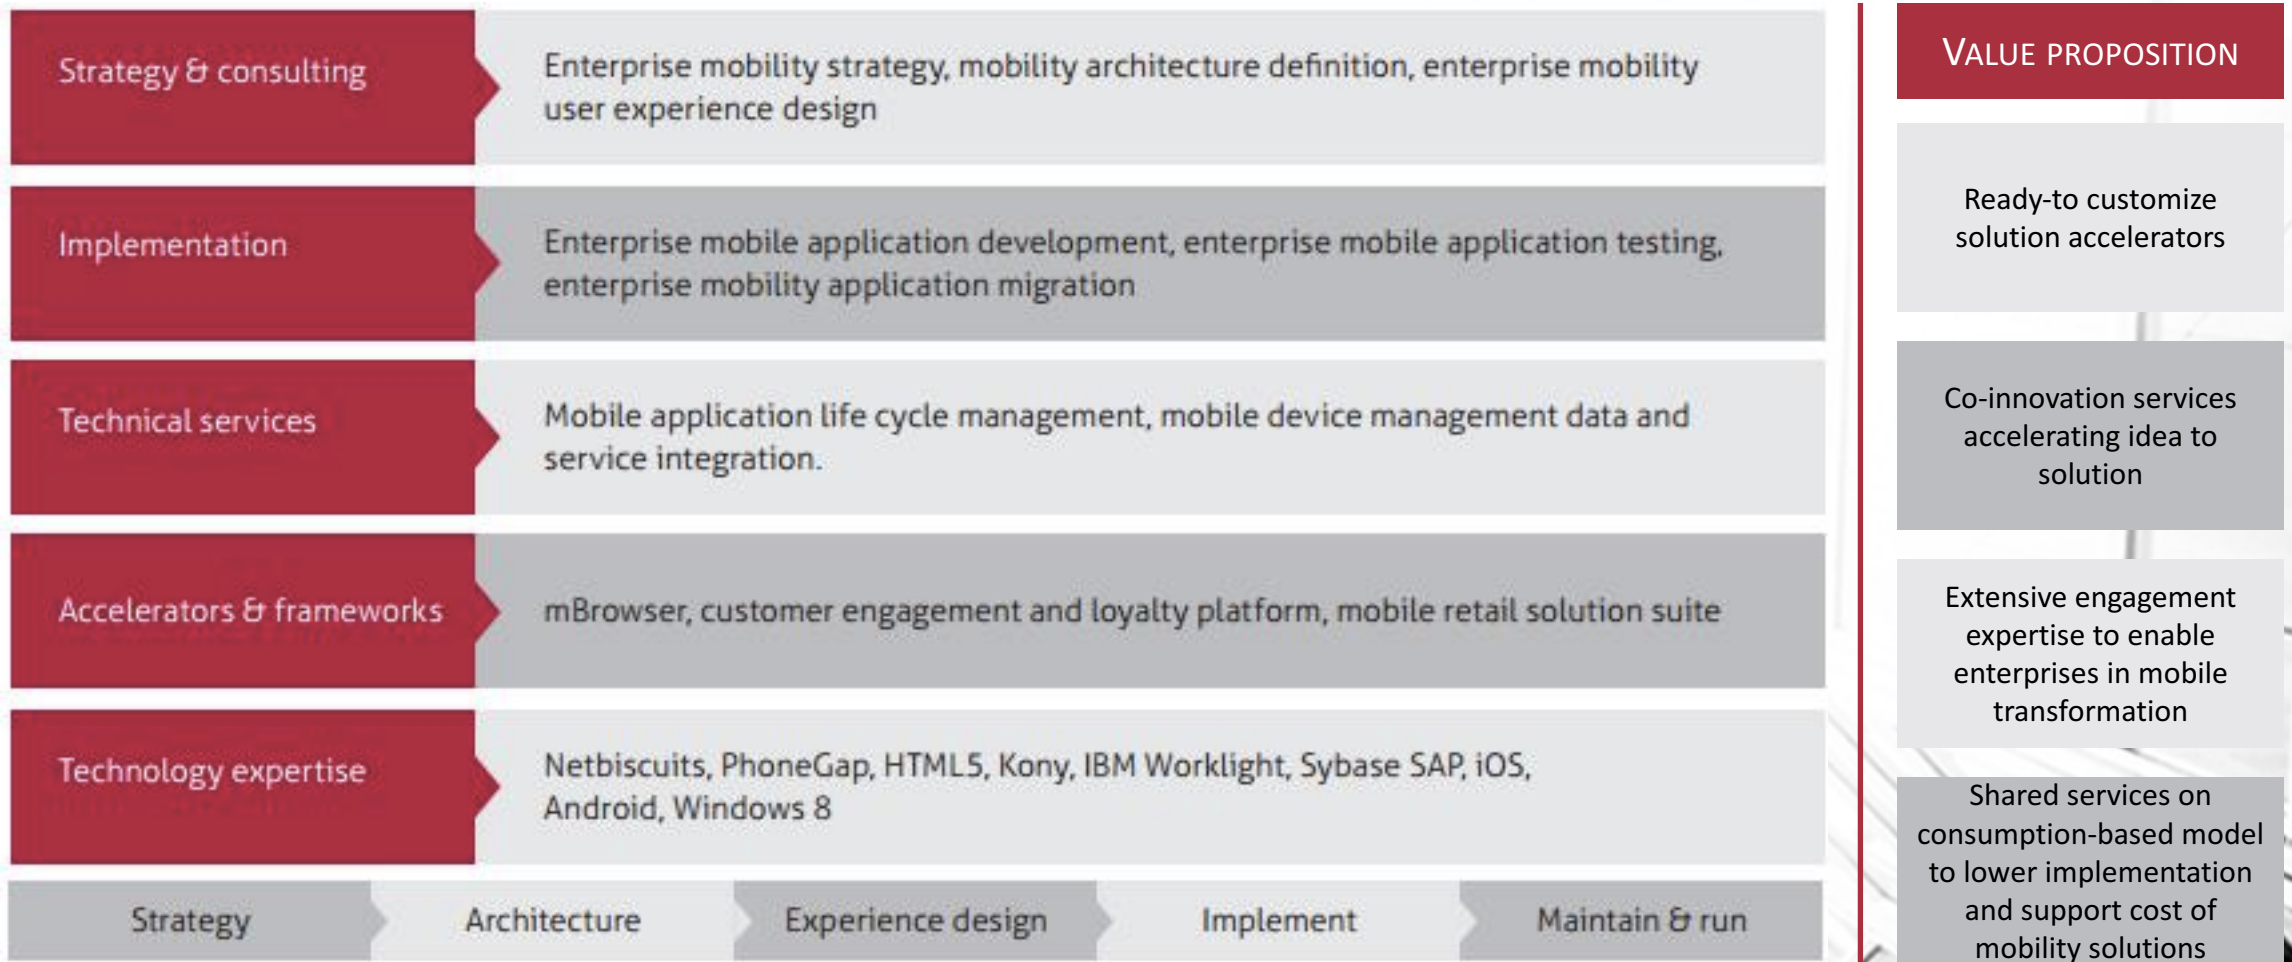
| | |
|---|---|
| Strategy & consulting | Enterprise mobility strategy, mobility architecture definition, enterprise mobility user experience design |
| Implementation | Enterprise mobile application development, enterprise mobile application testing, enterprise mobility application migration |
| Technical services | Mobile application life cycle management, mobile device management data and service integration. |
| Accelerators & frameworks | mBrowser, customer engagement and loyalty platform, mobile retail solution suite |
| Technology expertise | Netbiscuits, PhoneGap, HTML5, Kony, IBM Worklight, Sybase SAP, iOS, Android, Windows 8 |

Strategy | Architecture | Experience design | Implement | Maintain & run

VALUE PROPOSITION

Ready-to customize solution accelerators

Co-innovation services accelerating idea to solution

Extensive engagement expertise to enable enterprises in mobile transformation

Shared services on consumption-based model to lower implementation and support cost of mobility solutions